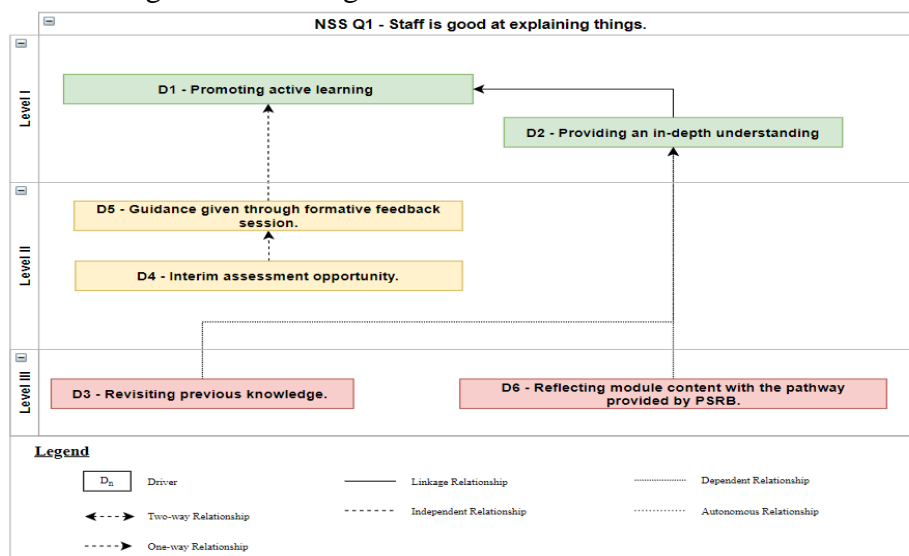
NSS Q1 - Staff is good at explaining things.

Level I

D1 - Promoting active learning

D2 - Providing an in-depth understanding

Level II

D5 - Guidance given through formative feedback session.

D4 - Interim assessment opportunity.

Level III

D3 - Revisiting previous knowledge.

D6 - Reflecting module content with the pathway provided by PSRB.

Legend

$D_n$ Driver

Linkage Relationship

Dependent Relationship

Two-way Relationship

Independent Relationship

Autonomous Relationship

One-way Relationship